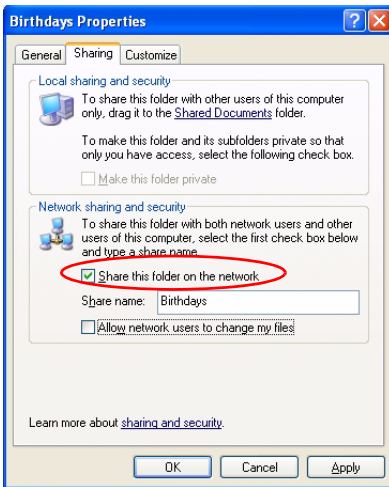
Birthdays Properties

?
X

General
Sharing
Customize

Local sharing and security

To share this folder with other users of this computer only, drag it to the Shared Documents folder.

To make this folder and its subfolders private so that only you have access, select the following check box.

Make this folder private

Network sharing and security

To share this folder with both network users and other users of this computer, select the first check box below and type a share name.

Share this folder on the network

Share name: Birthdays

Allow network users to change my files

Learn more about sharing and security.

OK
Cancel
Apply